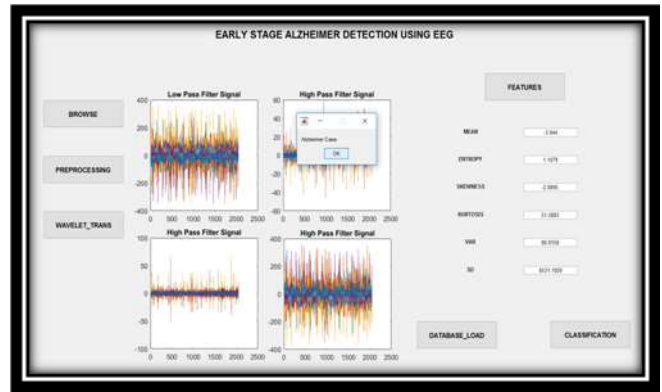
EARLY STAGE ALZHEIMER DETECTION USING EEG

BROWSE

PREPROCESSING

WAVELET_TRANS

Low Pass Filter Signal

400
200
0
-200
-400
0 500 1000 1500 2000 2500

High Pass Filter Signal

60
40
20
0
-20
-40
-60
0 500 1000 1500 2000 2500

Alzheimer Case

OK

High Pass Filter Signal

100
50
0
-50
-100
0 500 1000 1500 2000 2500

High Pass Filter Signal

400
200
0
-200
-400
0 500 1000 1500 2000 2500

FEATURES

MEAN -2.644

ENTROPY 1.1079

SKEWNESS -2.5806

KURTOSIS 31.5883

VAR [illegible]

SD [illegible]

DATABASE_LOAD

CLASSIFICATION